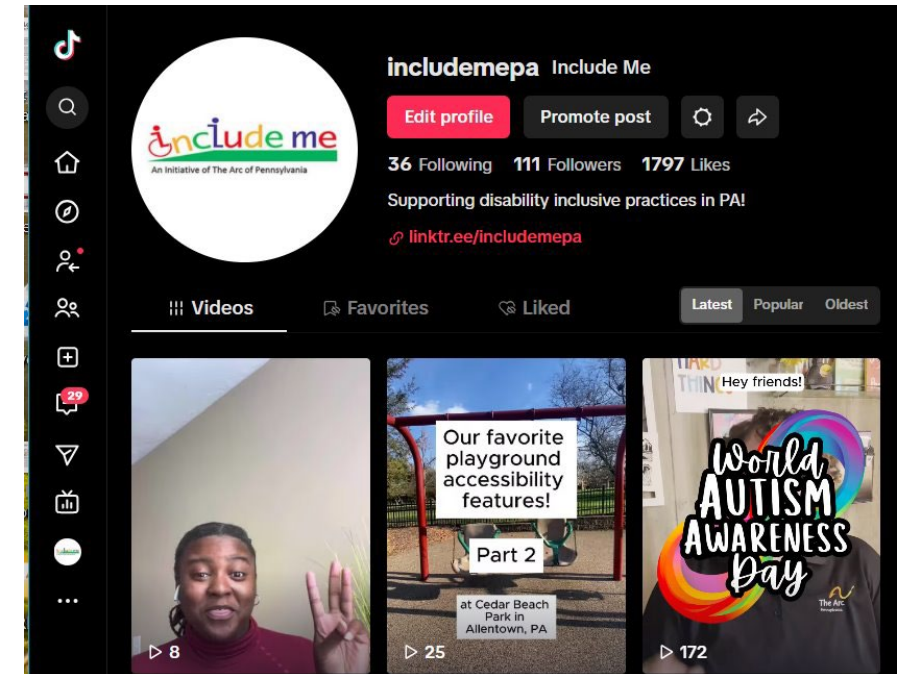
include me
An Initiative of The Arc of Pennsylvania

includemepa Include Me

Edit profile Promote post

36 Following 111 Followers 1797 Likes

Supporting disability inclusive practices in PA!

linktr.ee/includemepa

Videos Favorites Liked

Latest Popular Oldest

29

8

Our favorite playground accessibility features!

Part 2

at Cedar Beach Park in Allentown, PA

25

HARD THINGS

Hey friends!

World AUTISM AWARENESS Day

The Arc

172